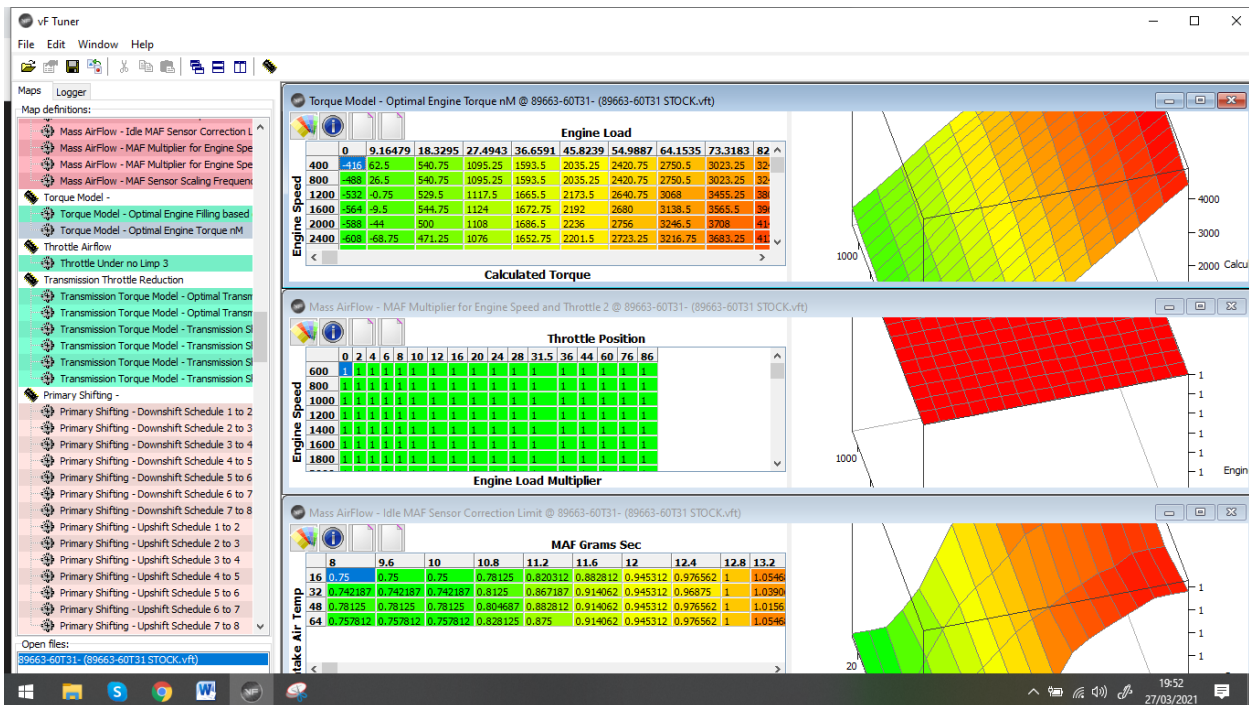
vF Tuner

File Edit Window Help

Maps Logger

Map definitions:

Mass AirFlow - Idle MAF Sensor Correction L
Mass AirFlow - MAF Multiplier for Engine Spe
Mass AirFlow - MAF Multiplier for Engine Spe
Mass AirFlow - MAF Sensor Scaling Frequenc
Torque Model -
Torque Model - Optimal Engine Filling based
Torque Model - Optimal Engine Torque nM
Throttle Airflow
Throttle Under no Limp 3
Transmission Throttle Reduction
Transmission Torque Model - Optimal Transm
Transmission Torque Model - Optimal Transm
Transmission Torque Model - Transmission Sl
Transmission Torque Model - Transmission Sl
Transmission Torque Model - Transmission Sl
Transmission Torque Model - Transmission Sl
Primary Shifting -
Primary Shifting - Downshift Schedule 1 to 2
Primary Shifting - Downshift Schedule 2 to 3
Primary Shifting - Downshift Schedule 3 to 4
Primary Shifting - Downshift Schedule 4 to 5
Primary Shifting - Downshift Schedule 5 to 6
Primary Shifting - Downshift Schedule 6 to 7
Primary Shifting - Downshift Schedule 7 to 8
Primary Shifting - Upshift Schedule 1 to 2
Primary Shifting - Upshift Schedule 2 to 3
Primary Shifting - Upshift Schedule 3 to 4
Primary Shifting - Upshift Schedule 4 to 5
Primary Shifting - Upshift Schedule 5 to 6
Primary Shifting - Upshift Schedule 6 to 7
Primary Shifting - Upshift Schedule 7 to 8

Open files:
89663-60T31- (89663-60T31 STOCK.vft)

Torque Model - Optimal Engine Torque nM @ 89663-60T31- (89663-60T31 STOCK.vft)

Engine Load

Engine Speed

| | 0 | 9.16479 | 18.3295 | 27.4943 | 36.6591 | 45.8239 | 54.9887 | 64.1535 | 73.3183 | 82 |
|---|---|---|---|---|---|---|---|---|---|---|
| 400 | -416 | 62.5 | 540.75 | 1095.25 | 1593.5 | 2035.25 | 2420.75 | 2750.5 | 3023.25 | 32 |
| 800 | -488 | 26.5 | 540.75 | 1095.25 | 1593.5 | 2035.25 | 2420.75 | 2750.5 | 3023.25 | 32 |
| 1200 | -532 | -0.75 | 529.5 | 1117.5 | 1665.5 | 2173.5 | 2640.75 | 3068 | 3455.25 | 38 |
| 1600 | -564 | -9.5 | 544.75 | 1124 | 1672.75 | 2192 | 2680 | 3138.5 | 3565.5 | 39 |
| 2000 | -588 | -44 | 500 | 1108 | 1686.5 | 2236 | 2756 | 3246.5 | 3708 | 41 |
| 2400 | -608 | -68.75 | 471.25 | 1076 | 1652.75 | 2201.5 | 2723.25 | 3216.75 | 3683.25 | 41 |

Calculated Torque

4000
3000
2000 Calcu
1000

Mass AirFlow - MAF Multiplier for Engine Speed and Throttle 2 @ 89663-60T31- (89663-60T31 STOCK.vft)

Throttle Position

Engine Speed

| | 0 | 2 | 4 | 6 | 8 | 10 | 12 | 16 | 20 | 24 | 28 | 31.5 | 36 | 44 | 60 | 76 | 86 |
|---|---|---|---|---|---|---|---|---|---|---|---|---|---|---|---|---|---|
| 600 | 1 | 1 | 1 | 1 | 1 | 1 | 1 | 1 | 1 | 1 | 1 | 1 | 1 | 1 | 1 | 1 | 1 |
| 800 | 1 | 1 | 1 | 1 | 1 | 1 | 1 | 1 | 1 | 1 | 1 | 1 | 1 | 1 | 1 | 1 | 1 |
| 1000 | 1 | 1 | 1 | 1 | 1 | 1 | 1 | 1 | 1 | 1 | 1 | 1 | 1 | 1 | 1 | 1 | 1 |
| 1200 | 1 | 1 | 1 | 1 | 1 | 1 | 1 | 1 | 1 | 1 | 1 | 1 | 1 | 1 | 1 | 1 | 1 |
| 1400 | 1 | 1 | 1 | 1 | 1 | 1 | 1 | 1 | 1 | 1 | 1 | 1 | 1 | 1 | 1 | 1 | 1 |
| 1600 | 1 | 1 | 1 | 1 | 1 | 1 | 1 | 1 | 1 | 1 | 1 | 1 | 1 | 1 | 1 | 1 | 1 |
| 1800 | 1 | 1 | 1 | 1 | 1 | 1 | 1 | 1 | 1 | 1 | 1 | 1 | 1 | 1 | 1 | 1 | 1 |

Engine Load Multiplier

1
1
1
1
1 Engin
1000

Mass AirFlow - Idle MAF Sensor Correction Limit @ 89663-60T31- (89663-60T31 STOCK.vft)

MAF Grams Sec

ake Air Temp

| | 8 | 9.6 | 10 | 10.8 | 11.2 | 11.6 | 12 | 12.4 | 12.8 | 13.2 |
|---|---|---|---|---|---|---|---|---|---|---|
| 16 | 0.75 | 0.75 | 0.75 | 0.78125 | 0.820312 | 0.882812 | 0.945312 | 0.976562 | 1 | 1.0546 |
| 32 | 0.742187 | 0.742187 | 0.742187 | 0.8125 | 0.867187 | 0.914062 | 0.945312 | 0.96875 | 1 | 1.0390 |
| 48 | 0.78125 | 0.78125 | 0.78125 | 0.804687 | 0.882812 | 0.914062 | 0.945312 | 0.976562 | 1 | 1.0156 |
| 64 | 0.757812 | 0.757812 | 0.757812 | 0.828125 | 0.875 | 0.914062 | 0.945312 | 0.976562 | 1 | 1.0546 |

1
1
1
1
20

19:52
27/03/2021